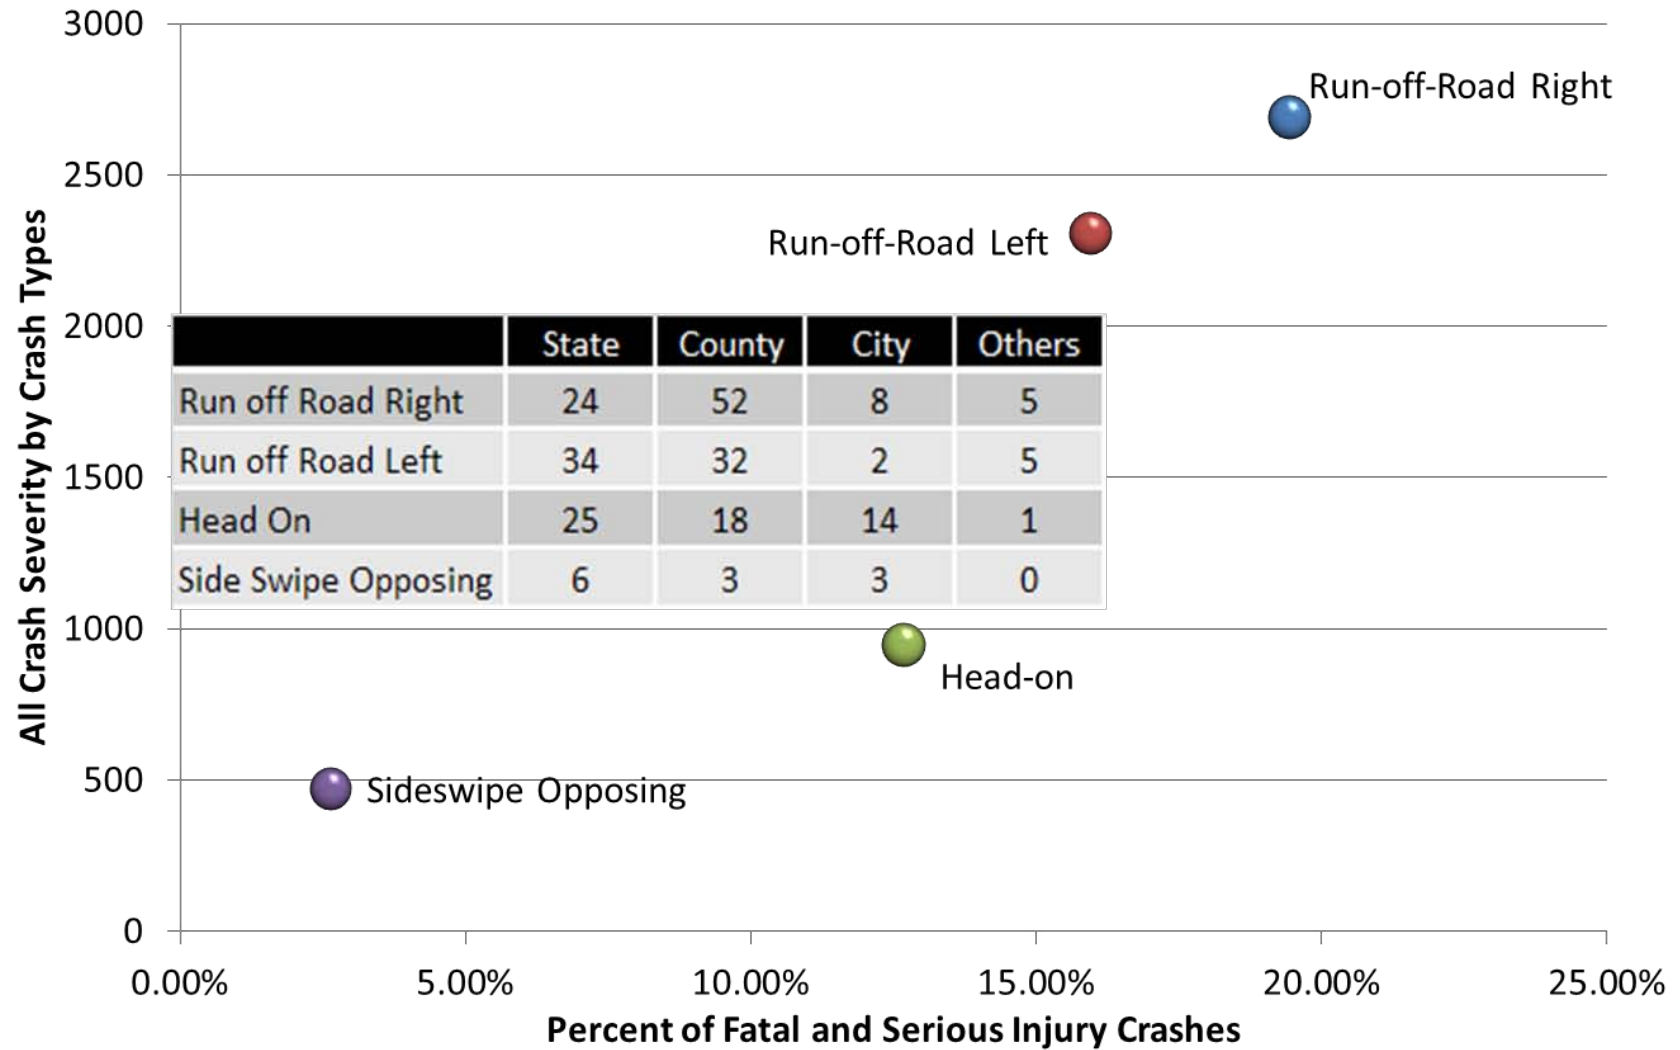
3000
2500
2000
1500
1000
500
0

All Crash Severity by Crash Types

Run-off-Road Right

Run-off-Road Left

|  | State | County | City | Others |
|---|---|---|---|---|
| Run off Road Right | 24 | 52 | 8 | 5 |
| Run off Road Left | 34 | 32 | 2 | 5 |
| Head On | 25 | 18 | 14 | 1 |
| Side Swipe Opposing | 6 | 3 | 3 | 0 |

Head-on

Sideswipe Opposing

0.00% 5.00% 10.00% 15.00% 20.00% 25.00%

Percent of Fatal and Serious Injury Crashes